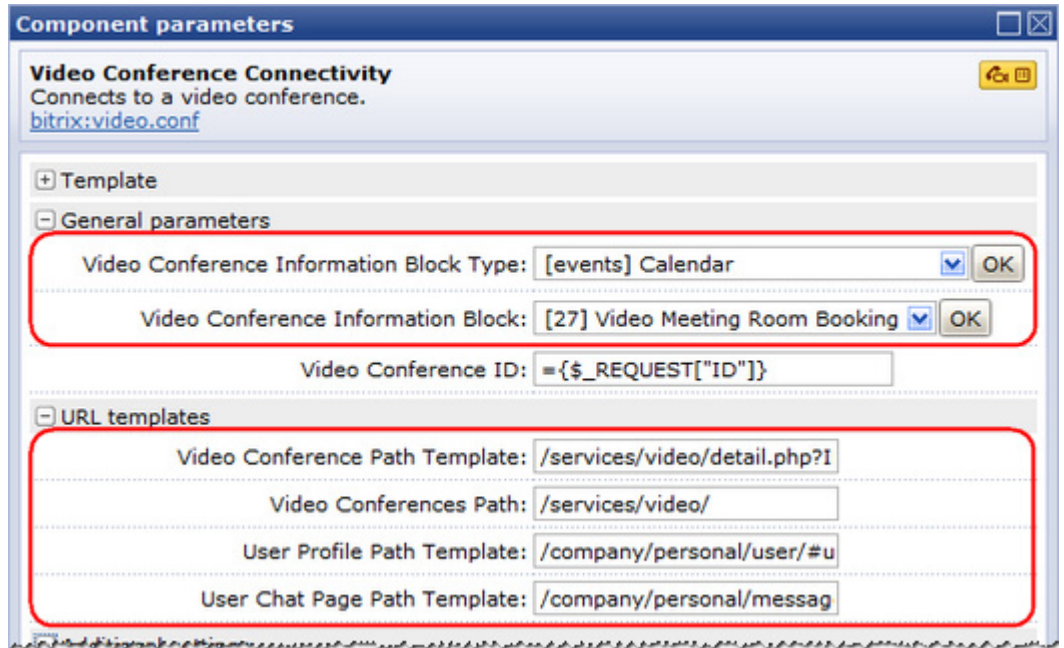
Component parameters

Video Conference Connectivity
Connects to a video conference.
bitrix:video.conf

Template

General parameters

Video Conference Information Block Type: [events] Calendar OK

Video Conference Information Block: [27] Video Meeting Room Booking OK

Video Conference ID: ={$_REQUEST["ID"]}

URL templates

Video Conference Path Template: /services/video/detail.php?I

Video Conferences Path: /services/video/

User Profile Path Template: /company/personal/user/#u

User Chat Page Path Template: /company/personal/messag

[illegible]